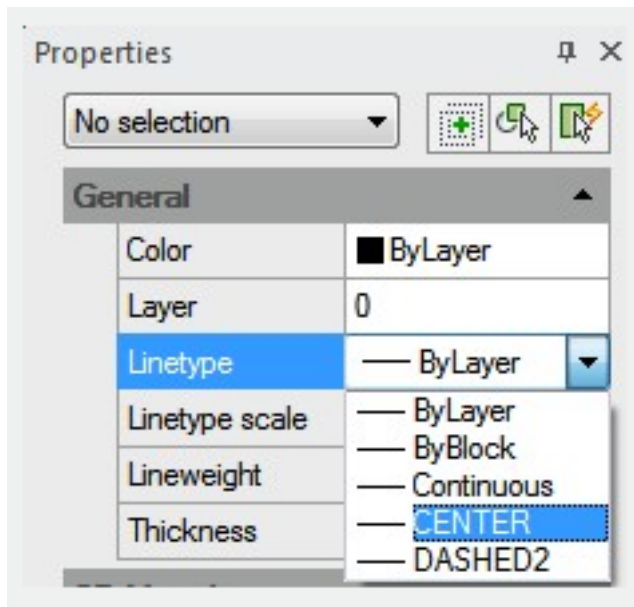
Properties

No selection

General

| | |
|---|---|
| Color | ByLayer |
| Layer | 0 |
| Linetype | — ByLayer |
| Linetype scale | |
| Lineweight | |
| Thickness | |

— ByLayer
— ByBlock
— Continuous
— CENTER
— DASHED2